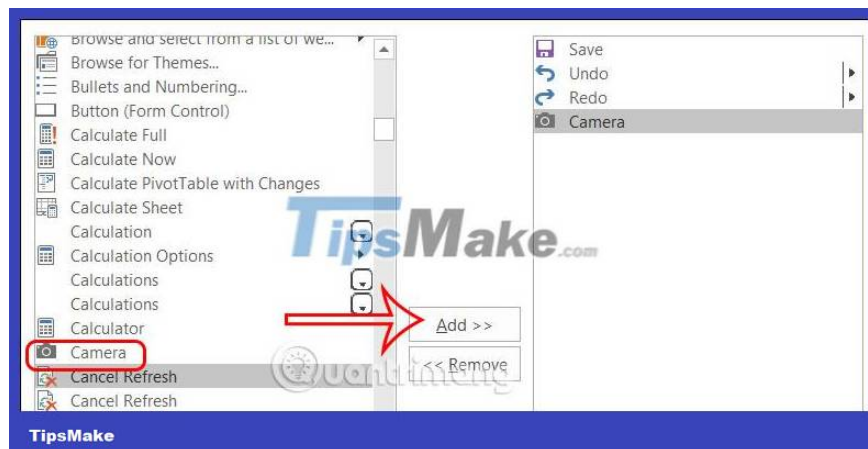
Browse and select from a list of we...
Browse for Themes...
Bullets and Numbering...
Button (Form Control)
Calculate Full
Calculate Now
Calculate PivotTable with Changes
Calculate Sheet
Calculation
Calculation Options
Calculations
Calculations
Calculator
Camera
Cancel Refresh
Cancel Refresh

Add >>
<< Remove

Save
Undo
Redo
Camera

TipsMake.com

Quantrimang

TipsMake